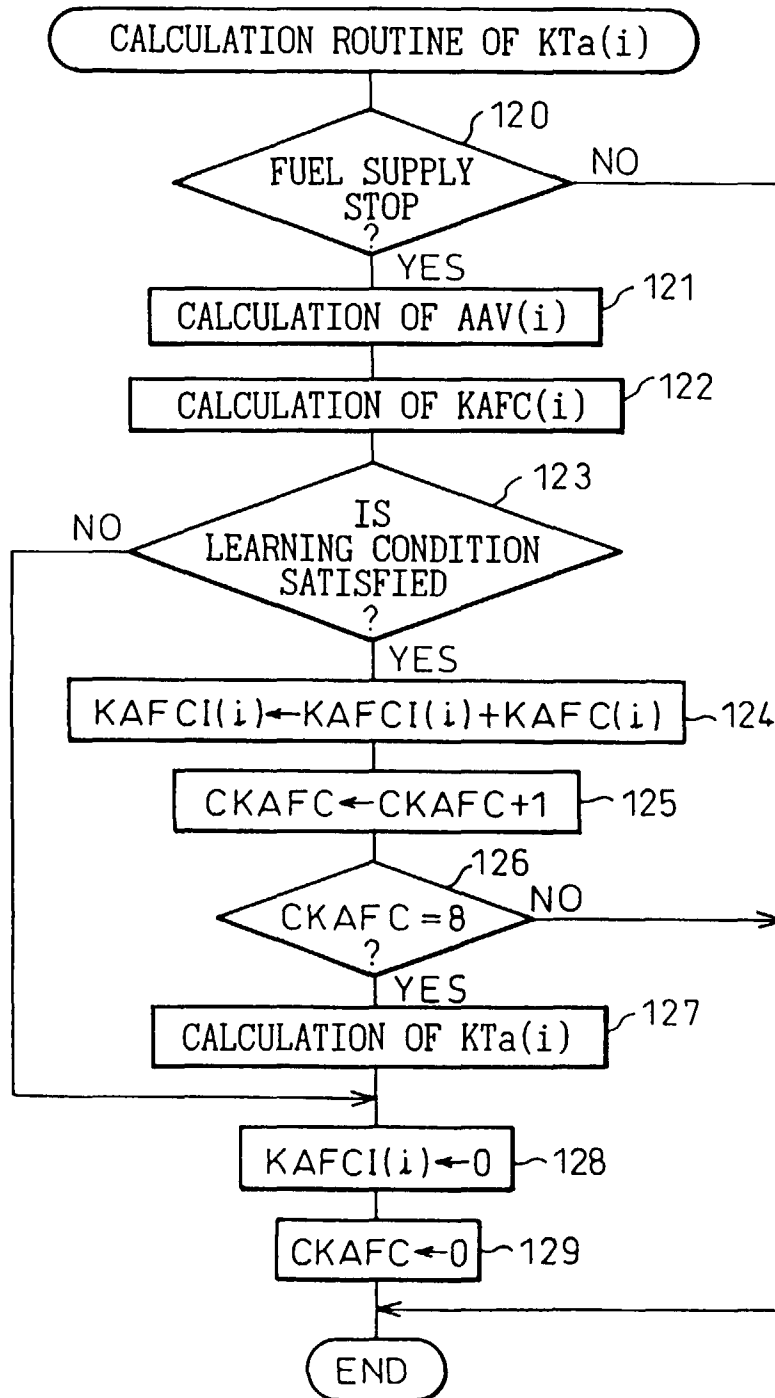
CALCULATION ROUTINE OF KTa(i)

120

FUEL SUPPLY STOP ?

NO

YES

CALCULATION OF AAV(i)

121

CALCULATION OF KAFC(i)

122

123

IS LEARNING CONDITION SATISFIED ?

NO

YES

KAFCI(i)←KAFCI(i)+KAFC(i)

124

CKAFC←CKAFC+1

125

126

CKAFC=8 ?

NO

YES

CALCULATION OF KTa(i)

127

KAFCI(i)←0

128

CKAFC←0

129

END